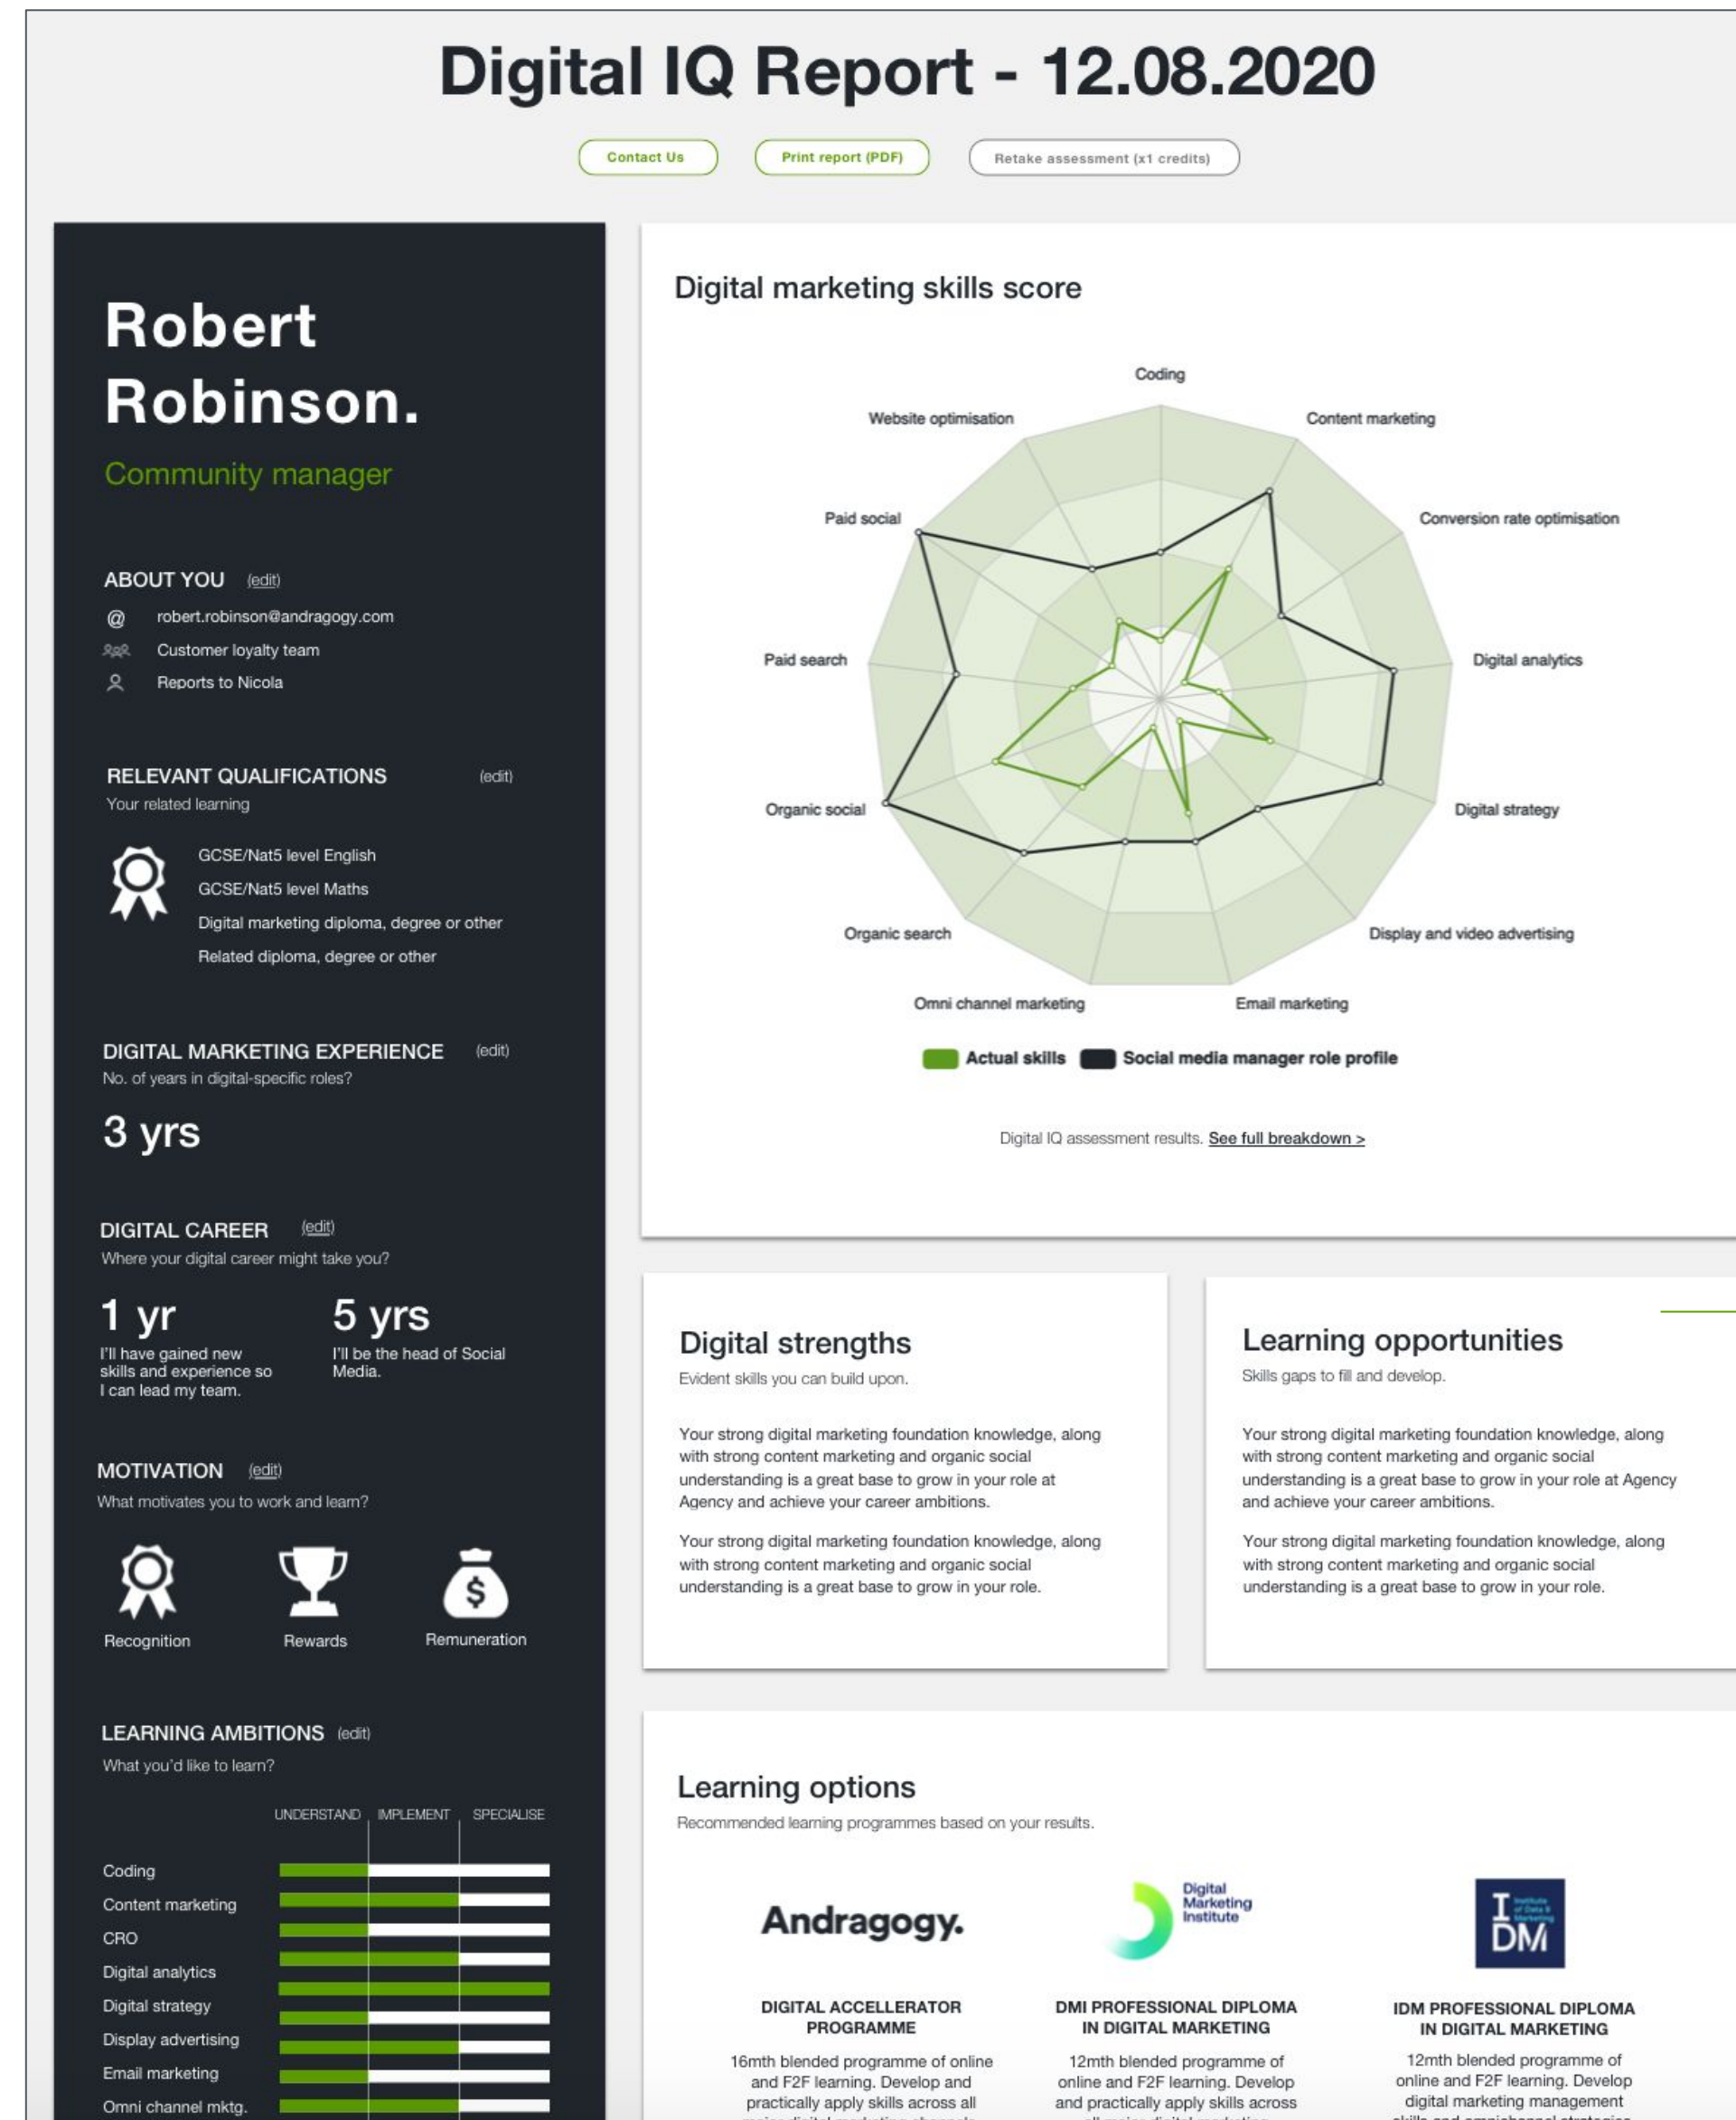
Digital IQ Report - 12.08.2020

Contact Us | Print report (PDF) | Retake assessment (x1 credits)

Robert Robinson.

Community manager

ABOUT YOU (edit)

@ robert.robinson@andragogy.com

Customer loyalty team

Reports to Nicola

RELEVANT QUALIFICATIONS (edit)

Your related learning

GCSE/Nat5 level English

GCSE/Nat5 level Maths

Digital marketing diploma, degree or other

Related diploma, degree or other

DIGITAL MARKETING EXPERIENCE (edit)

No. of years in digital-specific roles?

3 yrs

DIGITAL CAREER (edit)

Where your digital career might take you?

1 yr
I'll have gained new skills and experience so I can lead my team.

5 yrs
I'll be the head of Social Media.

MOTIVATION (edit)

What motivates you to work and learn?

Recognition

Rewards

Remuneration

LEARNING AMBITIONS (edit)

What you'd like to learn?

UNDERSTAND IMPLEMENT SPECIALISE

Coding

Content marketing

CRO

Digital analytics

Digital strategy

Display advertising

Email marketing

Omni channel mktg.

Digital marketing skills score

Coding

Content marketing

Conversion rate optimisation

Digital analytics

Digital strategy

Display and video advertising

Email marketing

Omni channel marketing

Organic search

Organic social

Paid search

Paid social

Website optimisation

Actual skills Social media manager role profile

Digital IQ assessment results. See full breakdown >

Digital strengths

Evident skills you can build upon.

Your strong digital marketing foundation knowledge, along with strong content marketing and organic social understanding is a great base to grow in your role at Agency and achieve your career ambitions.

Your strong digital marketing foundation knowledge, along with strong content marketing and organic social understanding is a great base to grow in your role.

Learning opportunities

Skills gaps to fill and develop.

Your strong digital marketing foundation knowledge, along with strong content marketing and organic social understanding is a great base to grow in your role at Agency and achieve your career ambitions.

Your strong digital marketing foundation knowledge, along with strong content marketing and organic social understanding is a great base to grow in your role.

Learning options

Recommended learning programmes based on your results.

Andragogy.

Digital Marketing Institute

IDM

DIGITAL ACCELLERATOR PROGRAMME

16mth blended programme of online and F2F learning. Develop and practically apply skills across all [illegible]

DMI PROFESSIONAL DIPLOMA IN DIGITAL MARKETING

12mth blended programme of online and F2F learning. Develop and practically apply skills across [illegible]

IDM PROFESSIONAL DIPLOMA IN DIGITAL MARKETING

12mth blended programme of online and F2F learning. Develop digital marketing management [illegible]